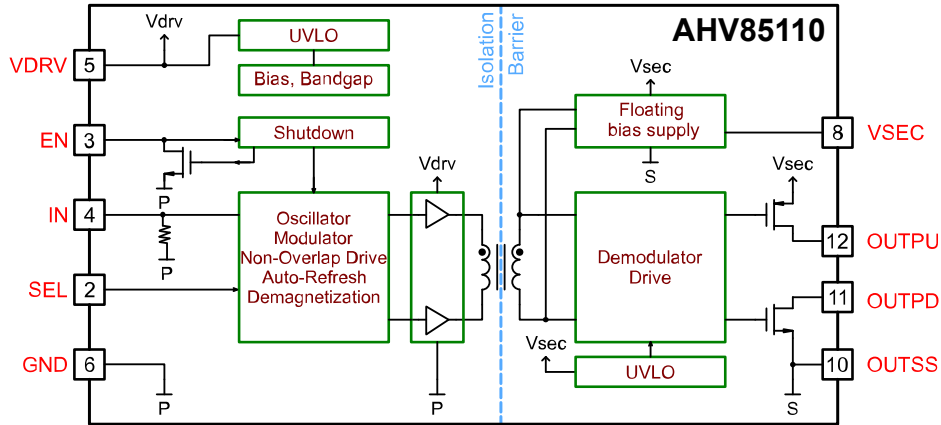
AHV85110

Vdrv

UVLO

Bias, Bandgap

VDRV 5

EN 3

Shutdown

P

IN 4

P

SEL 2

GND 6

P

Oscillator
Modulator
Non-Overlap Drive
Auto-Refresh
Demagnetization

Vdrv

P

Isolation Barrier

Vsec

Floating bias supply

S

8 VSEC

Vsec

Demodulator
Drive

12 OUTPU

11 OUTPD

Vsec

UVLO

10 OUTSS

S